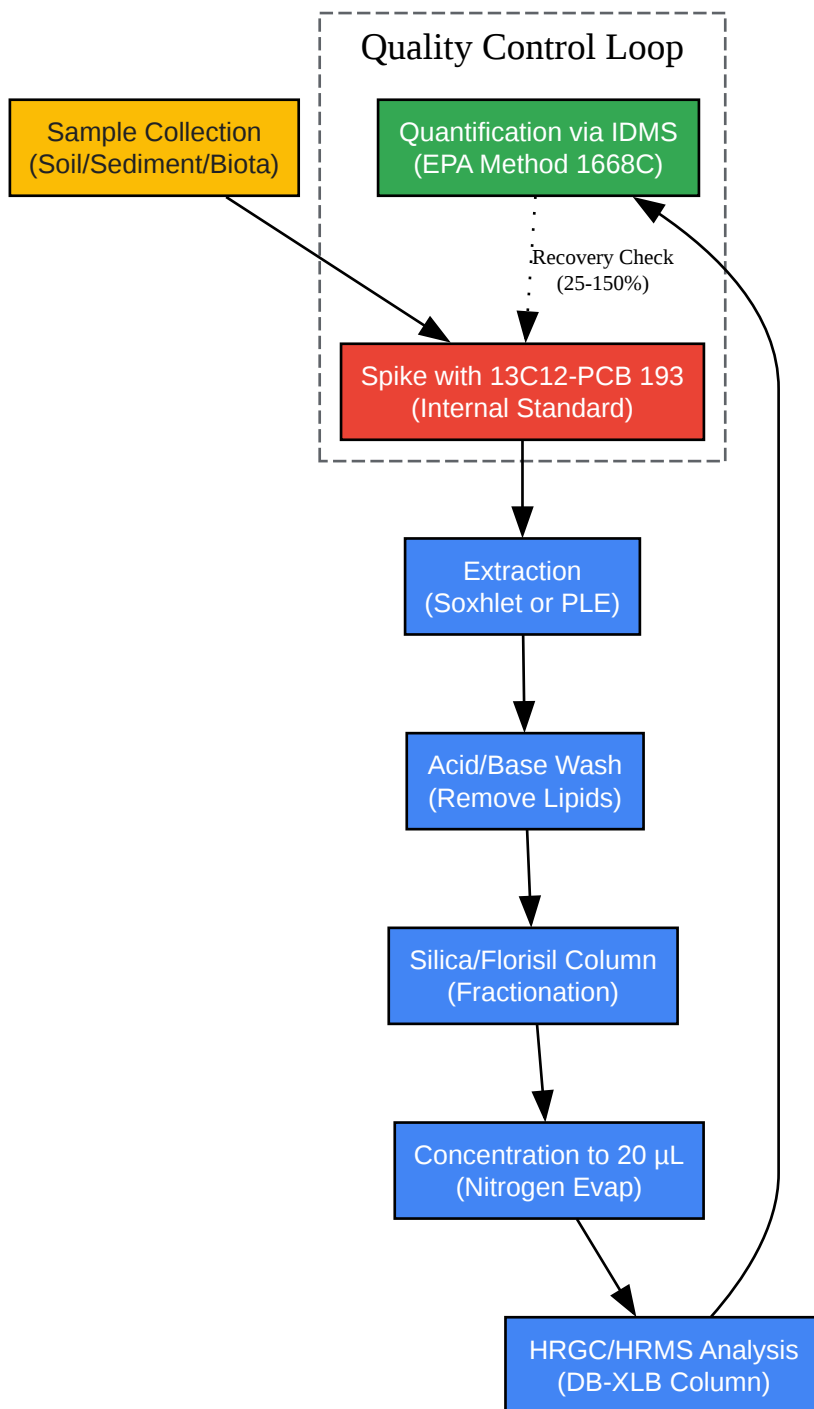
Quality Control Loop

Sample Collection (Soil/Sediment/Biota)

Quantification via IDMS (EPA Method 1668C)

Recovery Check (25-150%)

Spike with 13C12-PCB 193 (Internal Standard)

Extraction (Soxhlet or PLE)

Acid/Base Wash (Remove Lipids)

Silica/Florisil Column (Fractionation)

Concentration to 20 µL (Nitrogen Evap)

HRGC/HRMS Analysis (DB-XLB Column)